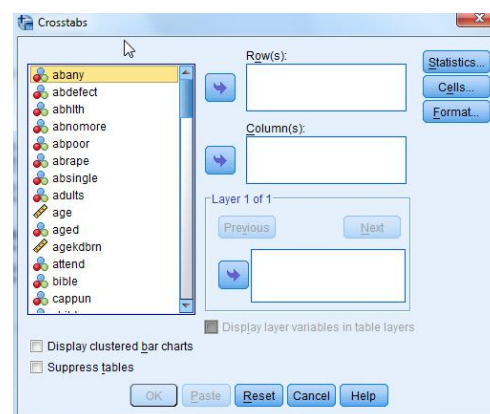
Crosstabs

abany
abdefect
abhlth
abnomore
abpoor
abrape
absingle
adults
age
aged
agekdbrn
attend
bible
cappun

Row(s):

Column(s):

Layer 1 of 1

Previous

Next

Statistics...

Cells...

Format...

Display layer variables in table layers

Display clustered bar charts

Suppress tables

OK

Paste

Reset

Cancel

Help